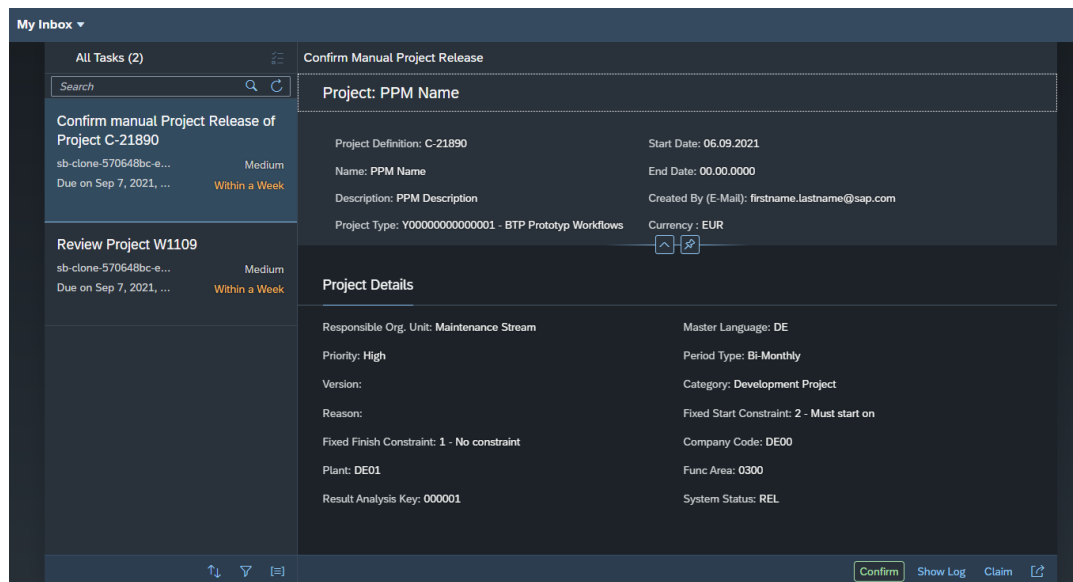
My Inbox ▾

All Tasks (2)

Search

Confirm manual Project Release of Project C-21890
sb-clone-570648bc-e... Medium
Due on Sep 7, 2021, ... Within a Week

Review Project W1109
sb-clone-570648bc-e... Medium
Due on Sep 7, 2021, ... Within a Week

Confirm Manual Project Release

Project: PPM Name

Project Definition: C-21890
Name: PPM Name
Description: PPM Description
Project Type: Y00000000000001 - BTP Prototyp Workflows

Start Date: 06.09.2021
End Date: 00.00.0000
Created By (E-Mail): firstname.lastname@sap.com
Currency : EUR

Project Details

Responsible Org. Unit: Maintenance Stream
Priority: High
Version:
Reason:
Fixed Finish Constraint: 1 - No constraint
Plant: DE01
Result Analysis Key: 000001

Master Language: DE
Period Type: Bi-Monthly
Category: Development Project
Fixed Start Constraint: 2 - Must start on
Company Code: DE00
Func Area: 0300
System Status: REL

Confirm Show Log Claim